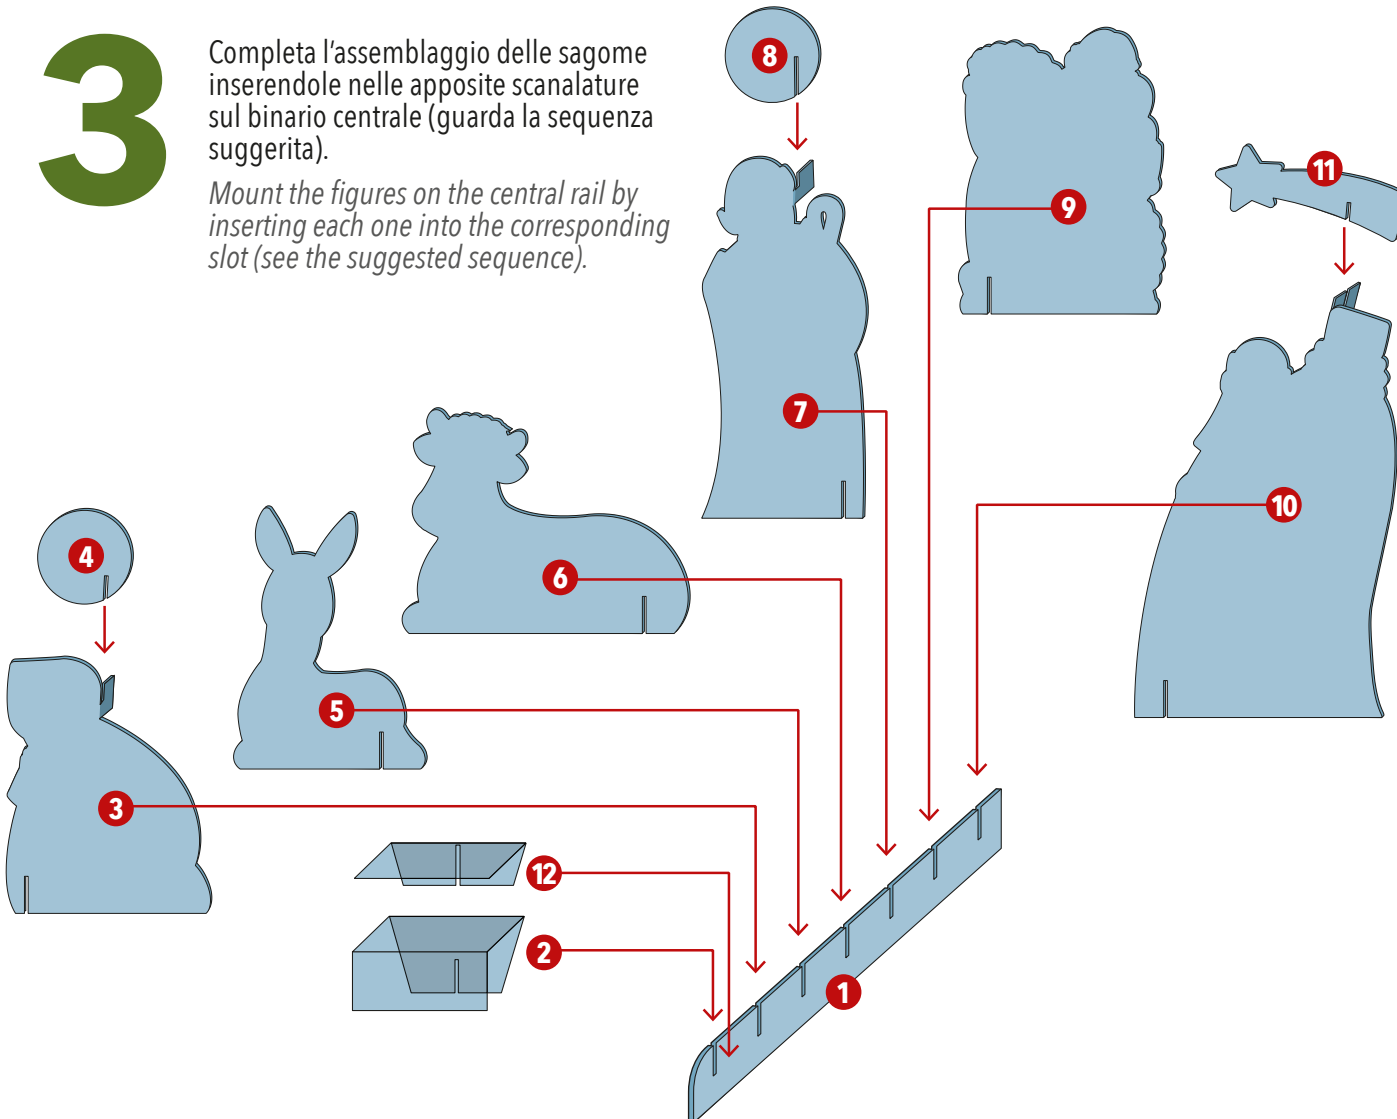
3

Completa l'assemblaggio delle sagome inserendole nelle apposite scanalature sul binario centrale (guarda la sequenza suggerita).

Mount the figures on the central rail by inserting each one into the corresponding slot (see the suggested sequence).

8

9

11

7

10

4

6

5

3

12

2

1